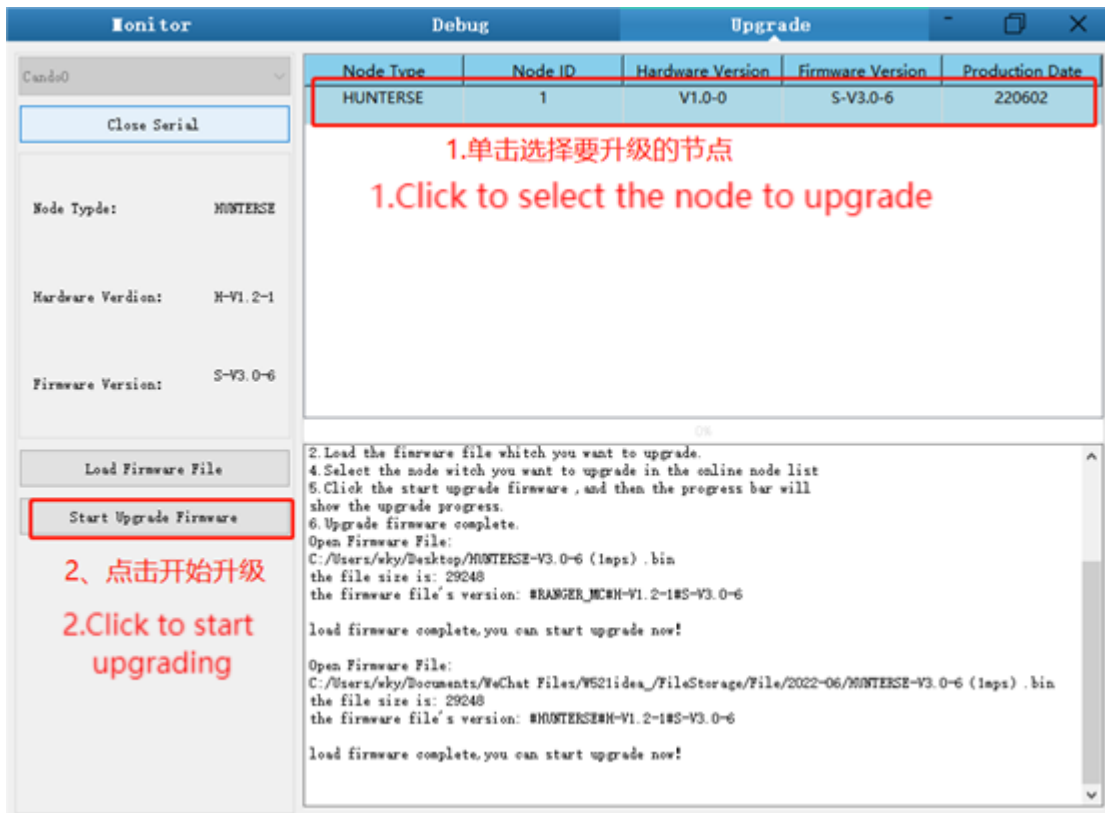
Monitor | Debug | Upgrade

Cando0

Close Serial

Node Typde: HUNTERSE

Hardware Verdion: H-V1.2-1

Firmware Version: S-V3.0-6

Load Firmware File

Start Upgrade Firmware

2、点击开始升级

2.Click to start upgrading

| Node Type | Node ID | Hardware Version | Firmware Version | Production Date |
|---|---|---|---|---|
| HUNTERSE | 1 | V1.0-0 | S-V3.0-6 | 220602 |

1.单击选择要升级的节点

1.Click to select the node to upgrade

2.Load the fimrware file whitch you want to upgrade.
4.Select the node witch you want to upgrade in the online node list
5.Click the start upgrade firmware , and then the progress bar will show the upgrade progress.
6.Upgrade firmware complete.
Open Firmware File:
C:/Users/wky/Desktop/HUNTERSE-V3.0-6 (1mps) .bin
the file size is: 29248
the firmware file's version: #RANGER_MC#H-V1.2-1#S-V3.0-6

load firmware complete,you can start upgrade now!

Open Firmware File:
C:/Users/wky/Documents/WeChat Files/W521idea_/FileStorage/File/2022-06/HUNTERSE-V3.0-6 (1mps) .bin
the file size is: 29248
the firmware file's version: #HUNTERSE#H-V1.2-1#S-V3.0-6

load firmware complete,you can start upgrade now!